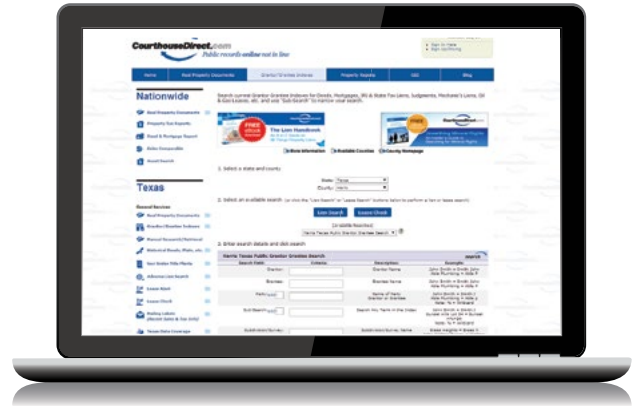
CourthouseDirect.com
Public records online not in line

Sign In Here
Sign Up Here

Home | Real Property Documents | Grantor/Grantee Indexes | Property Reports | GIS | Blog

Nationwide

Real Property Documents
Property Tax Reports
Deed & Mortgage Report
Sales Comparable
Deed Search

Texas

General Services
Real Property Documents
Grantor/Grantee Indexes
Manual Research/Retrieval
Historical Books, Maps, etc.
Spot Order Plats/Plans
Attorney Lien Search
Lease Hunt
Lease Check
Mailing Labels
Texas Data Coverage

Search current Grantor Grantee Indexes for Deeds, Mortgages, IRS & State Tax Liens, Judgements, Mechanic's Liens, Oil & Gas Leases, etc. and use "Sub-Search" to narrow your search.

FREE eBook
The Lien Handbook

1. Select a state and county:

State: Texas
County: Harris

2. Select an available search:

Lien Search | Lease Check

3. Enter search details and click search

Harris Texas Public Grantor Grantee Search

| Search Field | Criteria | Description | Example |
|---|---|---|---|
| Grantor: | | Grantor Name | John Smith = Smith John |
| Grantee: | | Grantee Name | John Smith = Smith John |
| Party: | | Name of Party Grantor or Grantee | |
| Sub Search: | | Search Any Term in the Index | |
| Subdivision/Survey: | | Subdivision/Survey Name | |